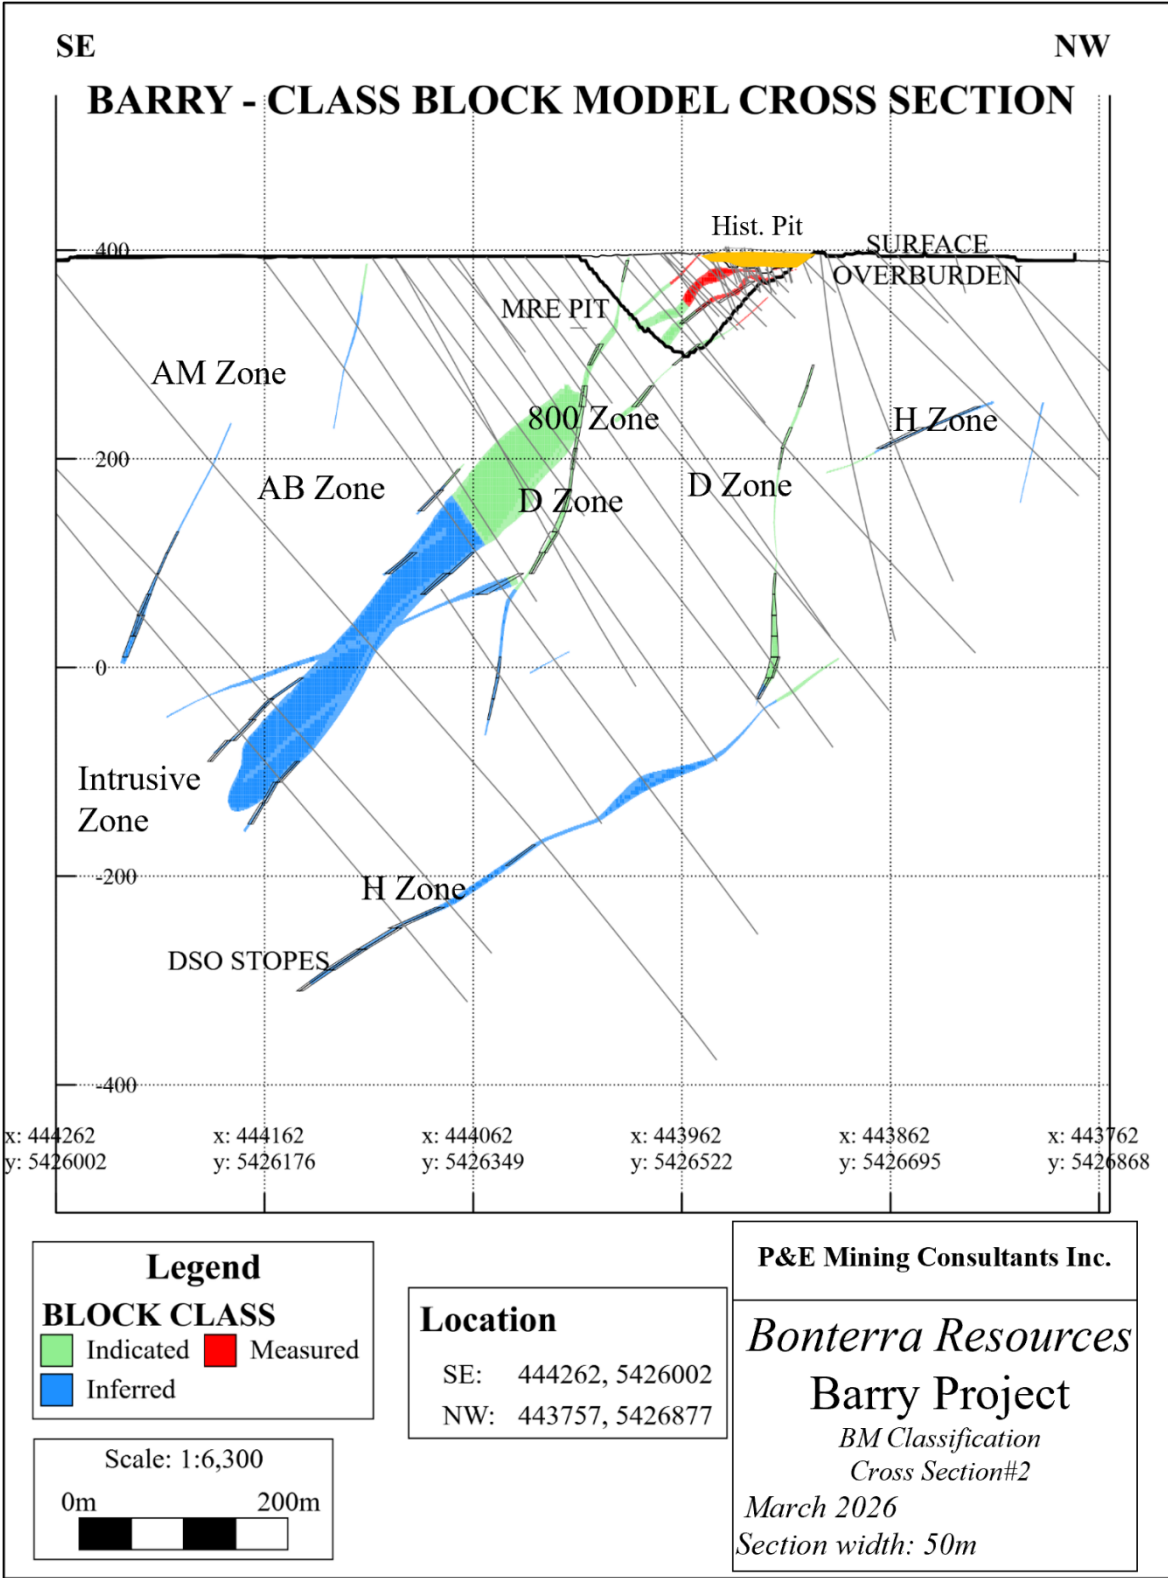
SE

NW

BARRY - CLASS BLOCK MODEL CROSS SECTION

Hist. Pit

400

SURFACE

OVERBURDEN

MRE PIT

AM Zone

800 Zone

H Zone

200

AB Zone

D Zone

D Zone

0

Intrusive Zone

-200

H Zone

DSO STOPES

-400

x: 444262
y: 5426002

x: 444162
y: 5426176

x: 444062
y: 5426349

x: 443962
y: 5426522

x: 443862
y: 5426695

x: 443762
y: 5426868

Legend

BLOCK CLASS

Indicated

Measured

Inferred

Scale: 1:6,300

0m

200m

Location

SE: 444262, 5426002

NW: 443757, 5426877

P&E Mining Consultants Inc.

Bonterra Resources

Barry Project

BM Classification

Cross Section#2

March 2026

Section width: 50m